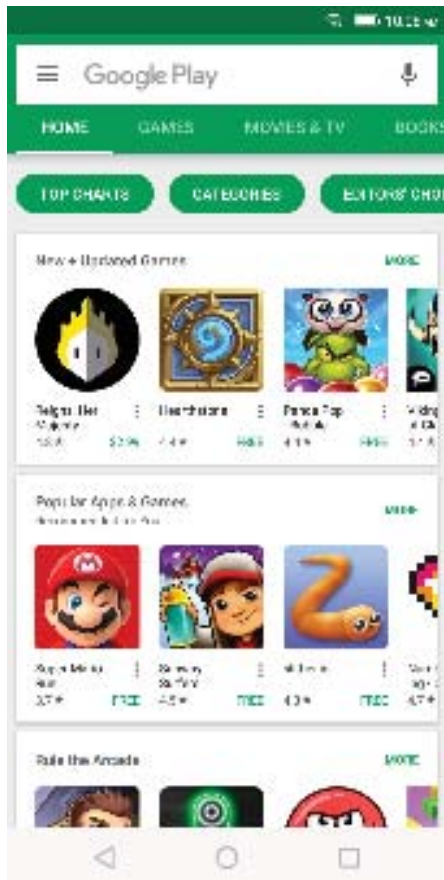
10:26

Google Play

HOME GAMES MOVIES & TV BOOKS

TOP CHARTS CATEGORIES EDITORS' CHO

New + Updated Games MORE

Reigns: Her Majesty $2.99

Hearthstone FREE

Panda Pop FREE

Popular Apps & Games MORE

Super Mario Run FREE

Subway Surfers FREE

Slither.io FREE

Rule the Arcade MORE